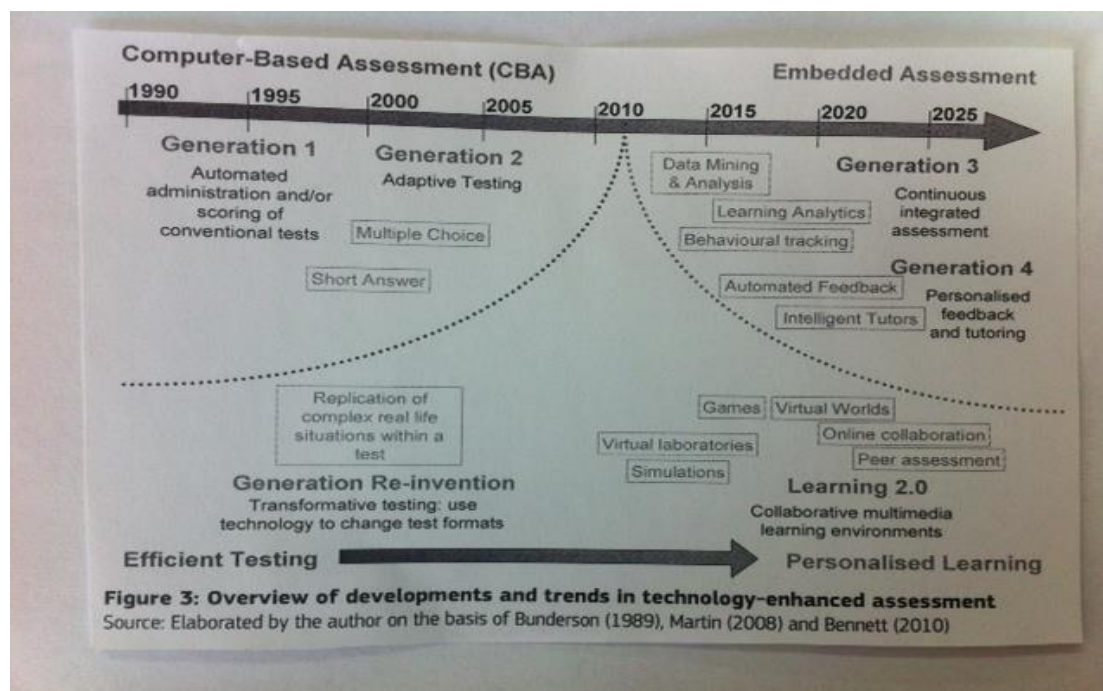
Computer-Based Assessment (CBA)

Embedded Assessment

1990 1995 2000 2005 2010 2015 2020 2025

Generation 1
Automated administration and/or scoring of conventional tests

Generation 2
Adaptive Testing

Multiple Choice

Short Answer

Data Mining & Analysis

Learning Analytics

Behavioural tracking

Generation 3
Continuous integrated assessment

Generation 4
Personalised feedback and tutoring

Automated Feedback

Intelligent Tutors

Replication of complex real life situations within a test

Generation Re-invention
Transformative testing: use technology to change test formats

Games

Virtual Worlds

Online collaboration

Peer assessment

Virtual laboratories

Simulations

Learning 2.0
Collaborative multimedia learning environments

Efficient Testing

Personalised Learning

Figure 3: Overview of developments and trends in technology-enhanced assessment
Source: Elaborated by the author on the basis of Bunderson (1989), Martin (2008) and Bennett (2010)